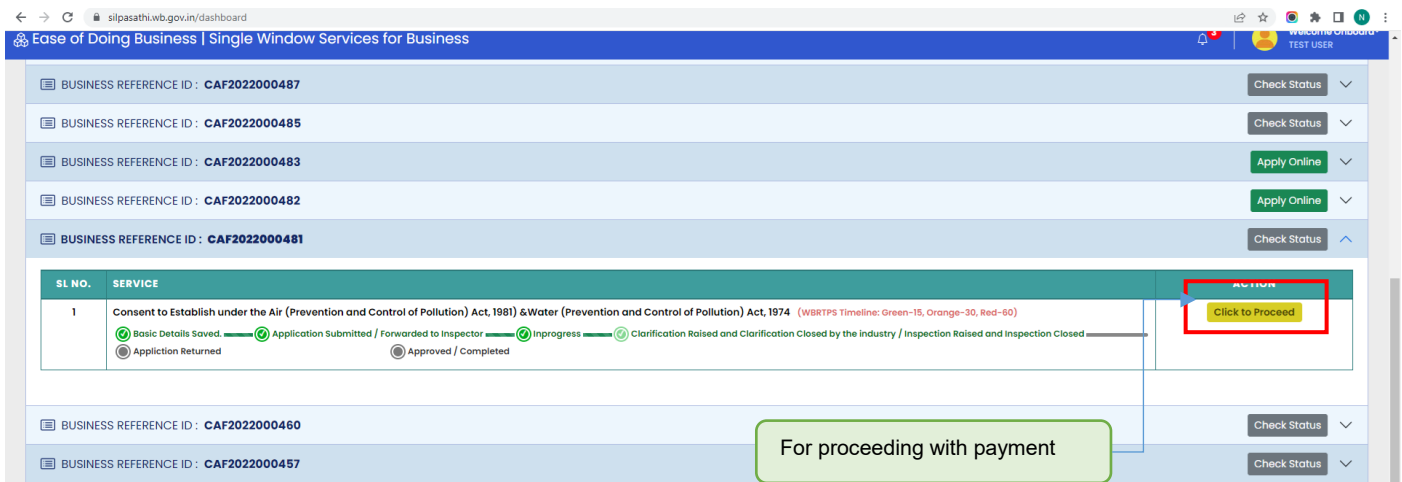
silpasathi.wb.gov.in/dashboard

Ease of Doing Business | Single Window Services for Business

3

Welcome Onboard
TEST USER

BUSINESS REFERENCE ID : CAF2022000487 Check Status

BUSINESS REFERENCE ID : CAF2022000485 Check Status

BUSINESS REFERENCE ID : CAF2022000483 Apply Online

BUSINESS REFERENCE ID : CAF2022000482 Apply Online

BUSINESS REFERENCE ID : CAF2022000481 Check Status

| SL NO. | SERVICE | ACTION |
|---|---|---|
| 1 | Consent to Establish under the Air (Prevention and Control of Pollution) Act, 1981) &Water (Prevention and Control of Pollution) Act, 1974 (WBRTPS Timeline: Green-15, Orange-30, Red-60) Basic Details Saved. Application Submitted / Forwarded to Inspector Inprogress Clarification Raised and Clarification Closed by the industry / Inspection Raised and Inspection Closed Appliction Returned Approved / Completed | Click to Proceed |

BUSINESS REFERENCE ID : CAF2022000460 Check Status

For proceeding with payment

BUSINESS REFERENCE ID : CAF2022000457 Check Status